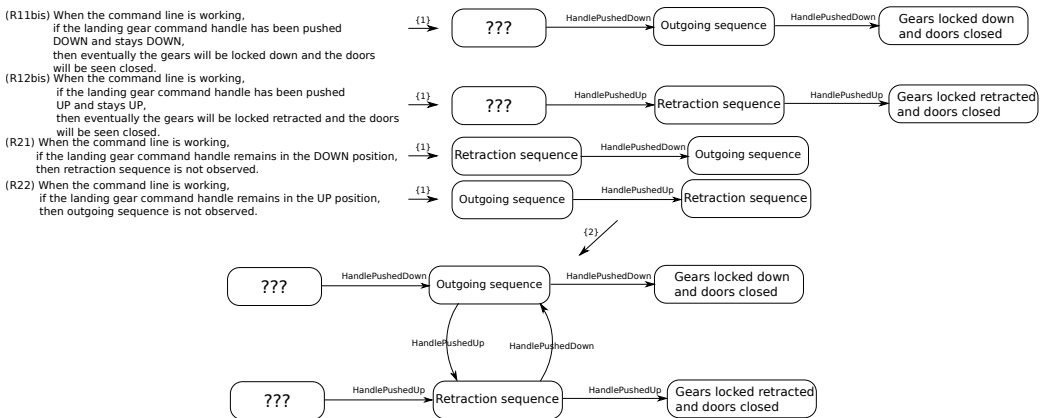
(R11bis) When the command line is working, if the landing gear command handle has been pushed DOWN and stays DOWN, then eventually the gears will be locked down and the doors will be seen closed.

{1}

???

HandlePushedDown

Outgoing sequence

HandlePushedDown

Gears locked down and doors closed

(R12bis) When the command line is working, if the landing gear command handle has been pushed UP and stays UP, then eventually the gears will be locked retracted and the doors will be seen closed.

{1}

???

HandlePushedUp

Retraction sequence

HandlePushedUp

Gears locked retracted and doors closed

(R21) When the command line is working, if the landing gear command handle remains in the DOWN position, then retraction sequence is not observed.

{1}

Retraction sequence

HandlePushedDown

Outgoing sequence

(R22) When the command line is working, if the landing gear command handle remains in the UP position, then outgoing sequence is not observed.

{1}

Outgoing sequence

HandlePushedUp

Retraction sequence

{2}

???

HandlePushedDown

Outgoing sequence

HandlePushedDown

Gears locked down and doors closed

HandlePushedUp

HandlePushedDown

???

HandlePushedUp

Retraction sequence

HandlePushedUp

Gears locked retracted and doors closed